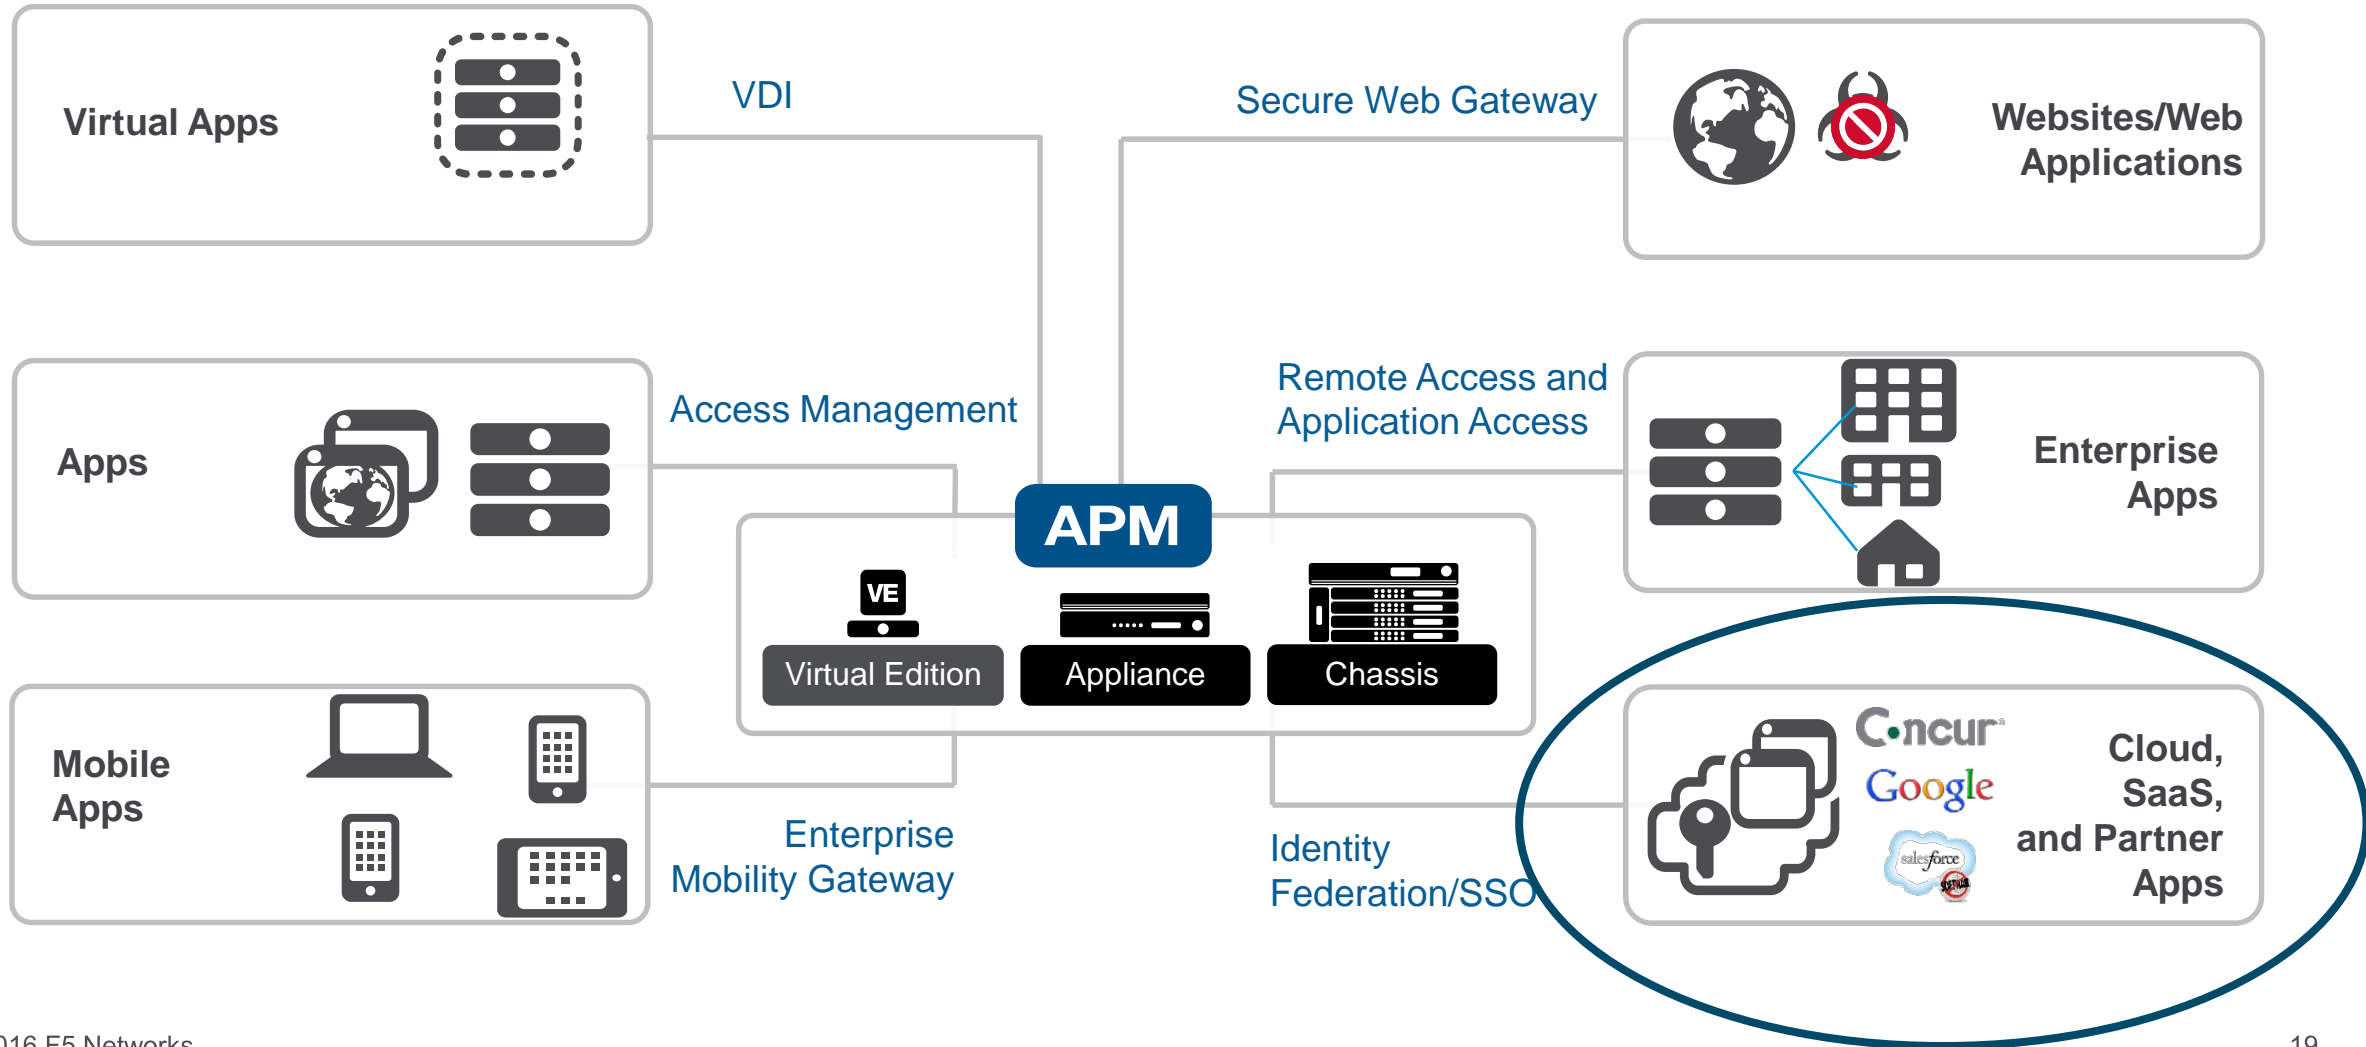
Virtual Apps

VDI

Secure Web Gateway

Websites/Web Applications

Apps

Access Management

Remote Access and Application Access

Enterprise Apps

APM

VE

Virtual Edition

Appliance

Chassis

Mobile Apps

Enterprise Mobility Gateway

Identity Federation/SSO

Concur

Google

salesforce

Cloud, SaaS, and Partner Apps

016 F5 Networks

19